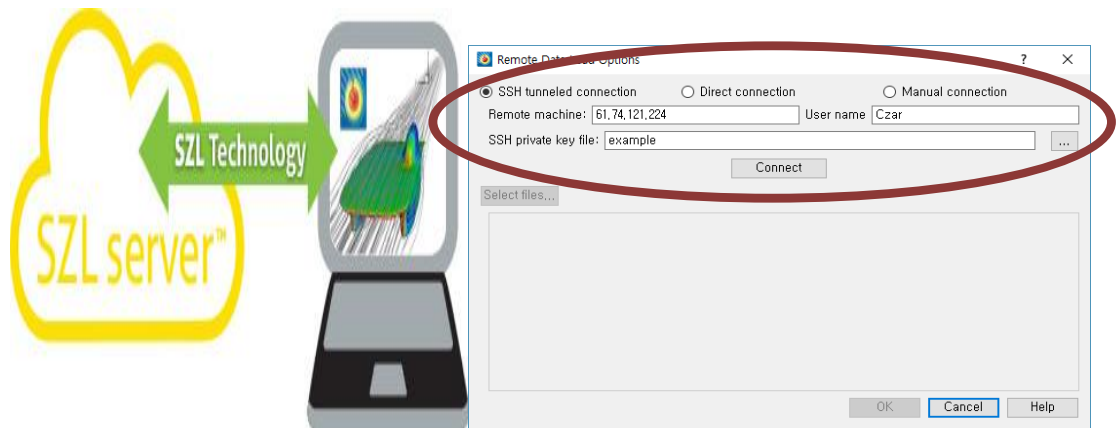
SZL Technology

SZL server™

Remote Data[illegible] Options ? ✕

SSH tunneled connection Direct connection Manual connection

Remote machine: 61.74.121.224 User name Czar

SSH private key file: example ...

Connect

Select files...

OK Cancel Help